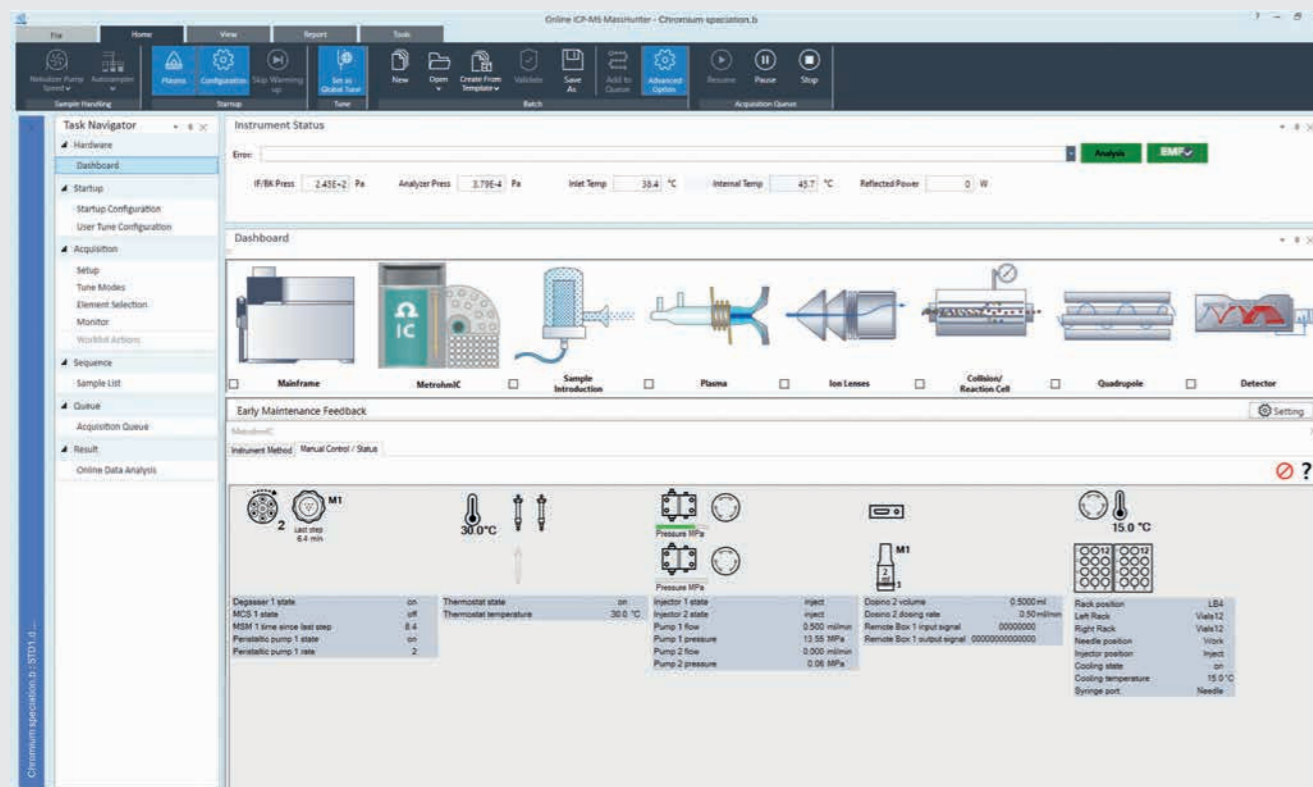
Online ICP-MS MassHunter - Chromium speciation.b

File | Home | View | Report | Tools

Nebulizer Pump Speed | Autosampler | Plasma | Configuration | Skip Warming up | Set as Global Tune | New | Open | Create From Template | Validate | Save As | Add to Queue | Advanced Option | Resume | Pause | Stop

Sample Handling | Startup | Tune | Batch | Acquisition Queue

Task Navigator

Hardware
Dashboard
Startup
Startup Configuration
User Tune Configuration
Acquisition
Setup
Tune Modes
Element Selection
Monitor
Worklist Actions
Sequence
Sample List
Queue
Acquisition Queue
Result
Online Data Analysis

Chromium speciation.b : STD1.d

Instrument Status

Error:

Analysis | EMF

IF/BK Press 2.43E+2 Pa | Analyzer Press 3.79E-4 Pa | Inlet Temp 38.4 °C | Internal Temp 45.7 °C | Reflected Power 0 W

Dashboard

IC

Mainframe | MetrohmIC | Sample Introduction | Plasma | Ion Lenses | Collision/ Reaction Cell | Quadrupole | Detector

Early Maintenance Feedback

Setting

MetrohmIC

Instrument Method | Manual Control / Status

M1
2
last step 6.4 min

30.0°C

Pressure MPa
Pressure MPa

M1
2
3

15.0 °C

| | |
|---|---|
| Degasser 1 state | on |
| MCS 1 state | off |
| MSM 1 time since last step | 8.4 |
| Peristaltic pump 1 state | on |
| Peristaltic pump 1 rate | 2 |

| | |
|---|---|
| Thermostat state | on |
| Thermostat temperature | 30.0 °C |

| | |
|---|---|
| Injector 1 state | inject |
| Injector 2 state | inject |
| Pump 1 flow | 0.500 ml/min |
| Pump 1 pressure | 13.55 MPa |
| Pump 2 flow | 0.000 ml/min |
| Pump 2 pressure | 0.06 MPa |

| | |
|---|---|
| Dosino 2 volume | 0.5000 ml |
| Dosino 2 dosing rate | 0.50 ml/min |
| Remote Box 1 input signal | 00000000 |
| Remote Box 1 output signal | 0000000000000 |

| | |
|---|---|
| Rack position | LB4 |
| Left Rack | Vials12 |
| Right Rack | Vials12 |
| Needle position | Work |
| Injector position | Inject |
| Cooling state | on |
| Cooling temperature | 15.0 °C |
| Syringe port | Needle |